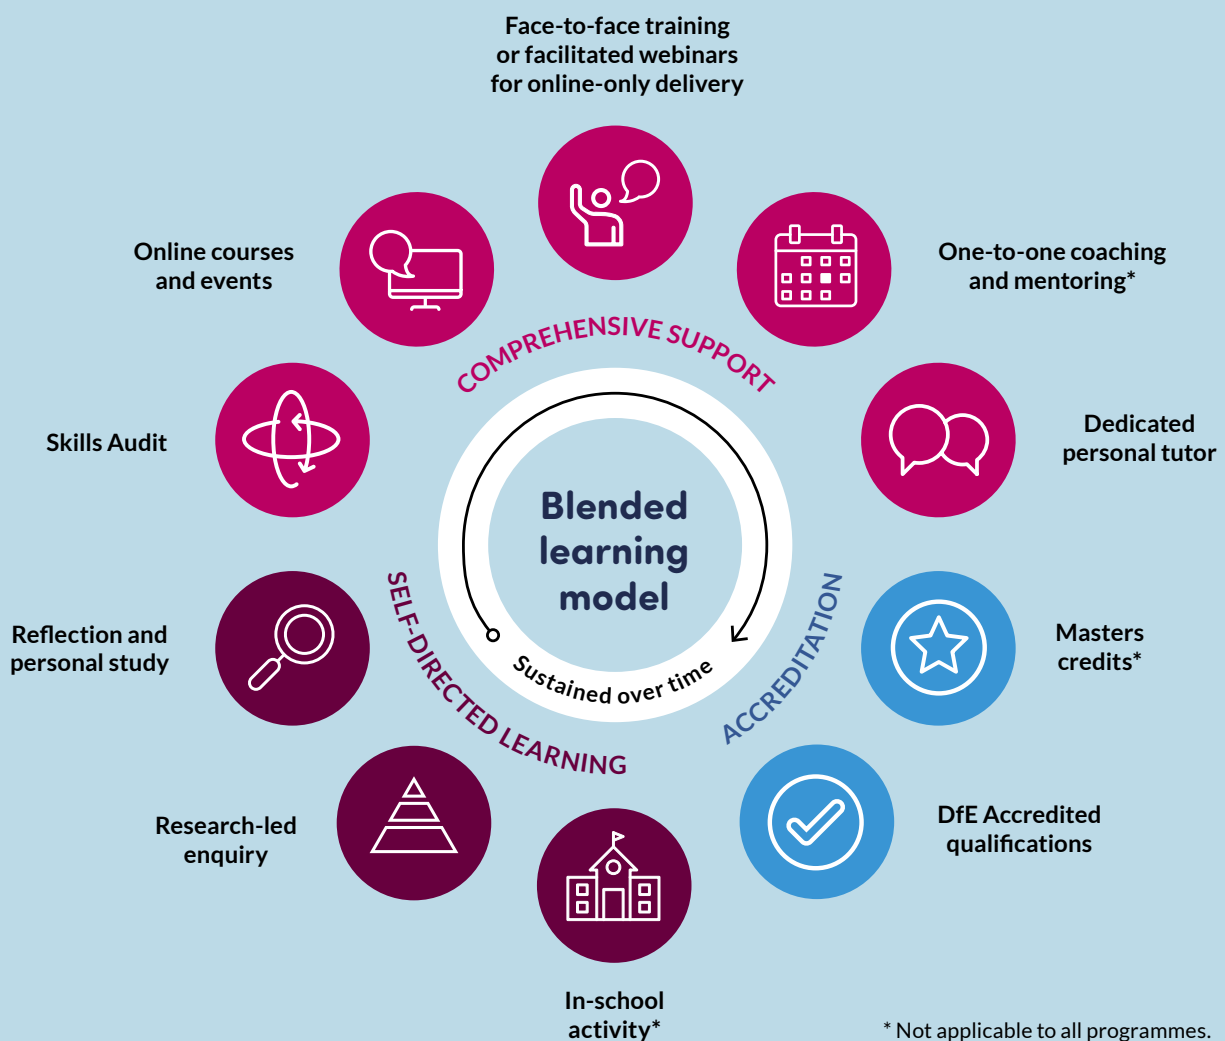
Face-to-face training or facilitated webinars for online-only delivery

Online courses and events

One-to-one coaching and mentoring*

COMPREHENSIVE SUPPORT

Skills Audit

Dedicated personal tutor

Blended learning model

Sustained over time

Reflection and personal study

SELF-DIRECTED LEARNING

ACCREDITATION

Masters credits*

Research-led enquiry

DfE Accredited qualifications

In-school activity*

* Not applicable to all programmes.